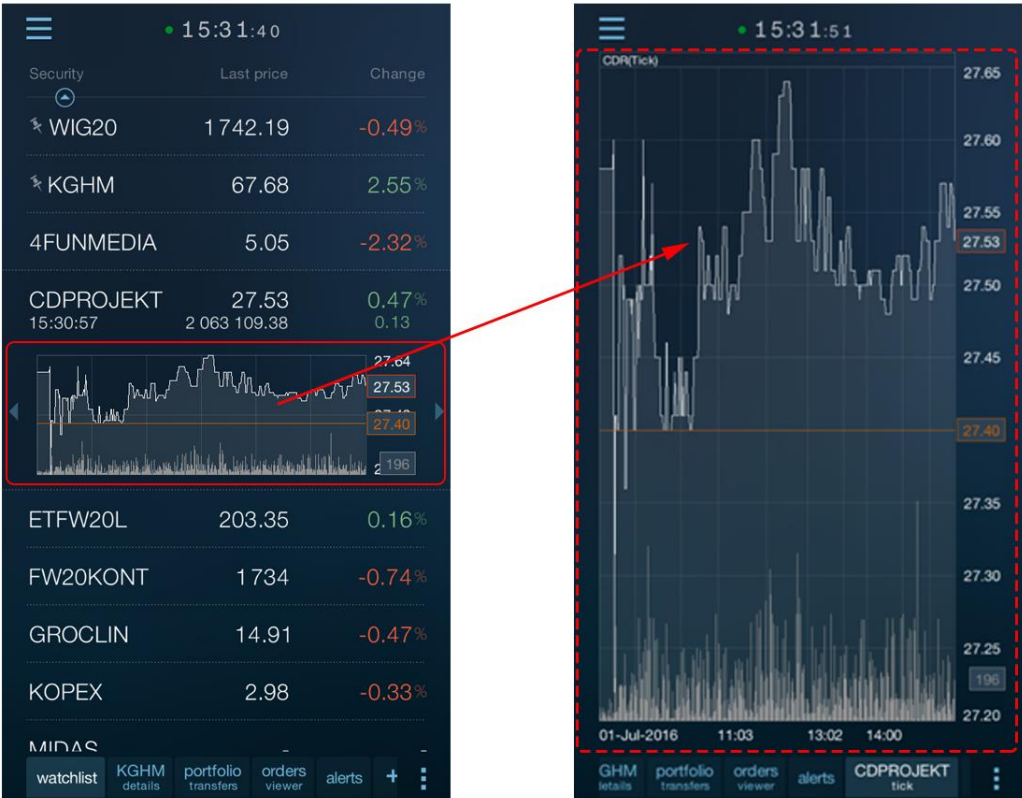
15:31:40

Security Last price Change

WIG20 1742.19 -0.49%

KGHM 67.68 2.55%

4FUNMEDIA 5.05 -2.32%

CDPROJEKT 27.53 0.47%
15:30:57 2 063 109.38 0.13

27.64
27.53
27.40
196

ETFW20L 203.35 0.16%

FW20KONT 1734 -0.74%

GROCLIN 14.91 -0.47%

KOPEX 2.98 -0.33%

MIDAS

watchlist | KGHM details | portfolio transfers | orders viewer | alerts | +

15:31:51

CDR(Tick)

27.65
27.60
27.55
27.53
27.50
27.45
27.40
27.35
27.30
27.25
196
27.20

01-Jul-2016 11:03 13:02 14:00

GHM letails | portfolio transfers | orders viewer | alerts | CDPROJEKT tick